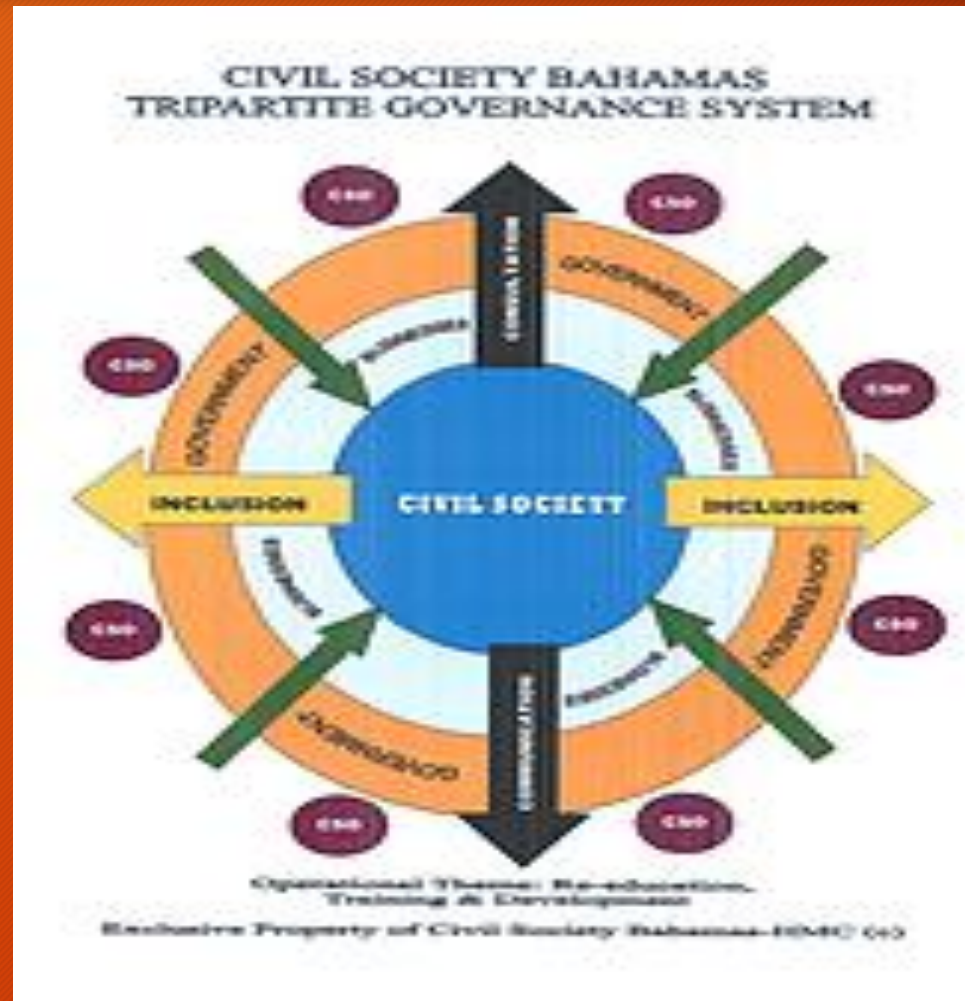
CIVIL SOCIETY BAHAMAS
TRIPARTITE GOVERNANCE SYSTEM

CSO

CSO

CSO

CSO

CSO

CSO

CSO

CSO

CONSULTATION

GOVERNMENT

GOVERNMENT

GOVERNMENT

GOVERNMENT

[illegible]

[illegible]

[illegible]

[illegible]

INCLUSION

CIVIL SOCIETY

INCLUSION

COMMUNICATION

Operational Theme: Re-education, Training & Development

Exclusive Property of Civil Society Bahamas-HMC (c)